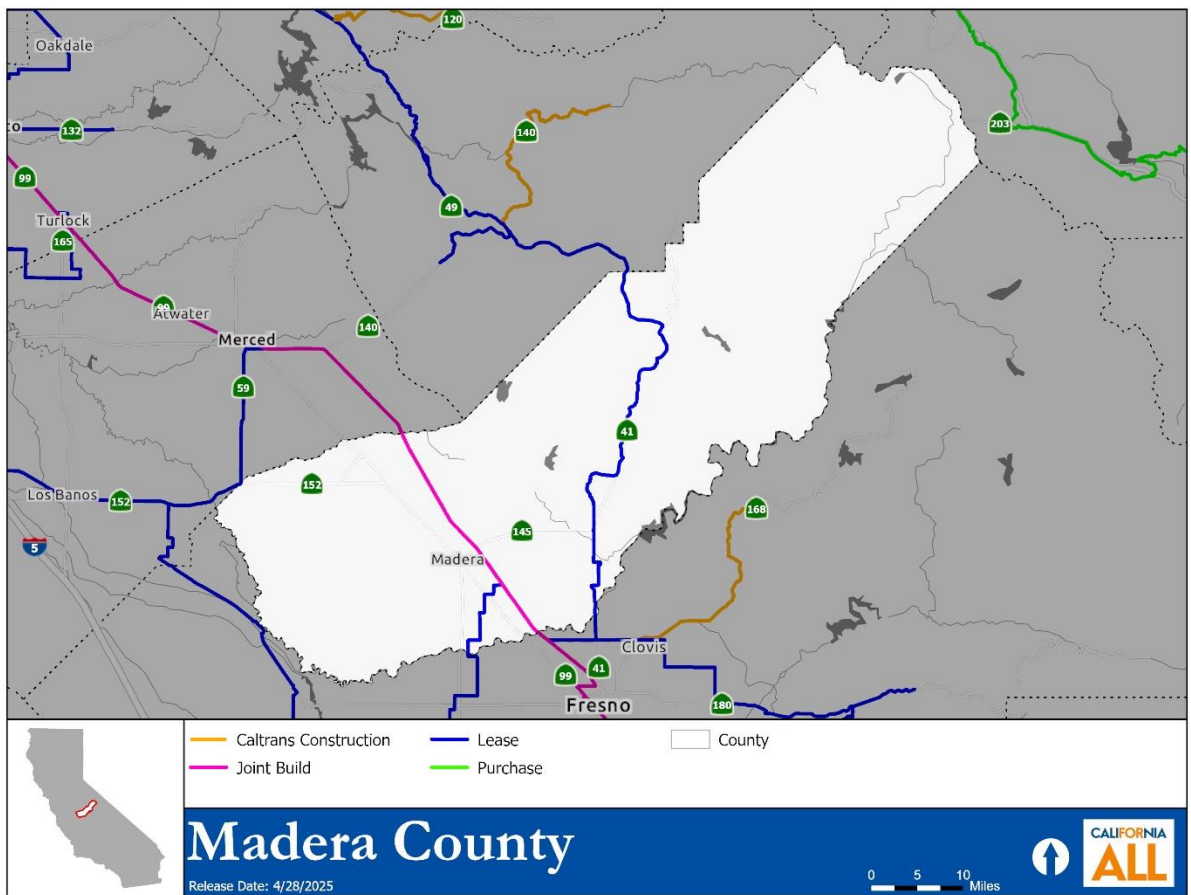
Oakdale
120
to
132
140
203
99
Turlock
49
165
99
Atwater
140
Merced
59
41
Los Banos
152
152
168
5
145
Madera
Clovis
99
41
Fresno
180

Caltrans Construction
Lease
County
Joint Build
Purchase

Madera County
Release Date: 4/28/2025
0 5 10 Miles
CALIFORNIA ALL